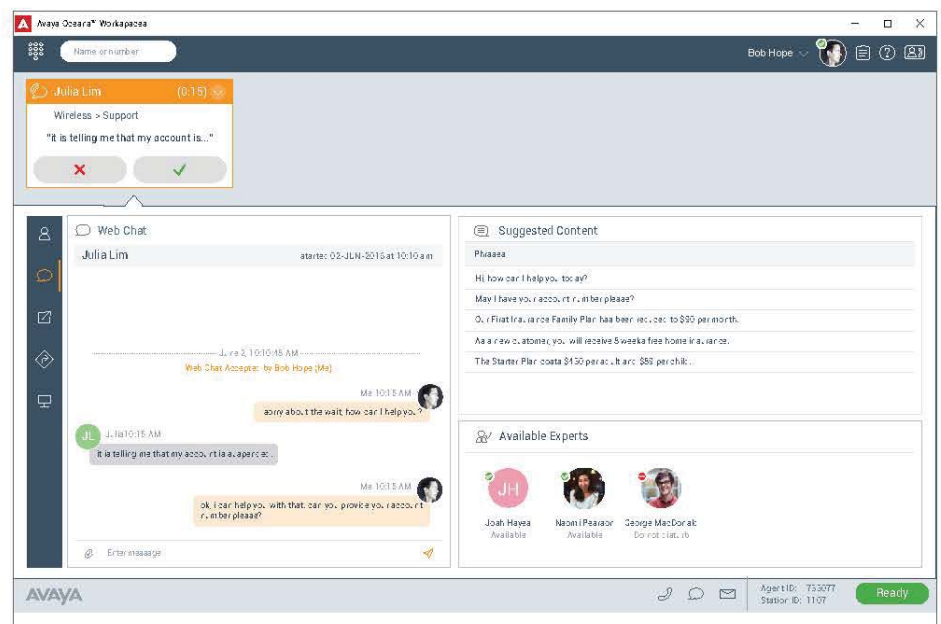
Avaya Oceana™ Workspaces

Name or number

Bob Hope

Julia Lim (0:15)

Wireless > Support

"it is telling me that my account is..."

Web Chat

Julia Lim started: 02-JUN-2016 at 10:10 am

June 2, 10:10:45 AM

Web Chat Accepted by Bob Hope (Me)

Me 10:15 AM

sorry about the wait, how can I help you?

JL

Julia 10:15 AM

it is telling me that my account is suspended

Me 10:15 AM

ok, I can help you with that. can you provide your account number please?

Enter message

Suggested Content

Phrases

Hi, how can I help you today?

May I have your account number please?

Our First Insurance Family Plan has been reduced to $90 per month.

As a new customer, you will receive 8 weeks free home insurance.

The Starter Plan costs $130 per adult and $80 per child.

Available Experts

JH

Josh Hayes
Available

Naomi Pearson
Available

George MacDonald
Do not disturb

AVAYA

Agent ID: 753077
Station ID: 1107

Ready